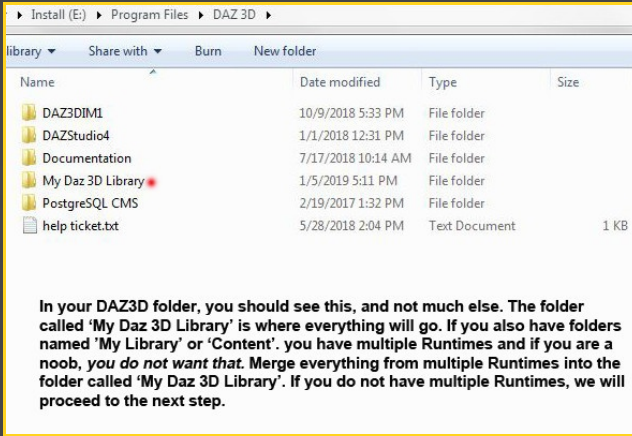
▸ Install (E:) ▸ Program Files ▸ DAZ 3D ▸

library ▾ Share with ▾ Burn New folder

| Name | Date modified | Type | Size |
|---|---|---|---|
| DAZ3DIM1 | 10/9/2018 5:33 PM | File folder | |
| DAZStudio4 | 1/1/2018 12:31 PM | File folder | |
| Documentation | 7/17/2018 10:14 AM | File folder | |
| My Daz 3D Library | 1/5/2019 5:11 PM | File folder | |
| PostgreSQL CMS | 2/19/2017 1:32 PM | File folder | |
| help ticket.txt | 5/28/2018 2:04 PM | Text Document | 1 KB |

In your DAZ3D folder, you should see this, and not much else. The folder called 'My Daz 3D Library' is where everything will go. If you also have folders named 'My Library' or 'Content'. you have multiple Runtimes and if you are a noob, you do not want that. Merge everything from multiple Runtimes into the folder called 'My Daz 3D Library'. If you do not have multiple Runtimes, we will proceed to the next step.